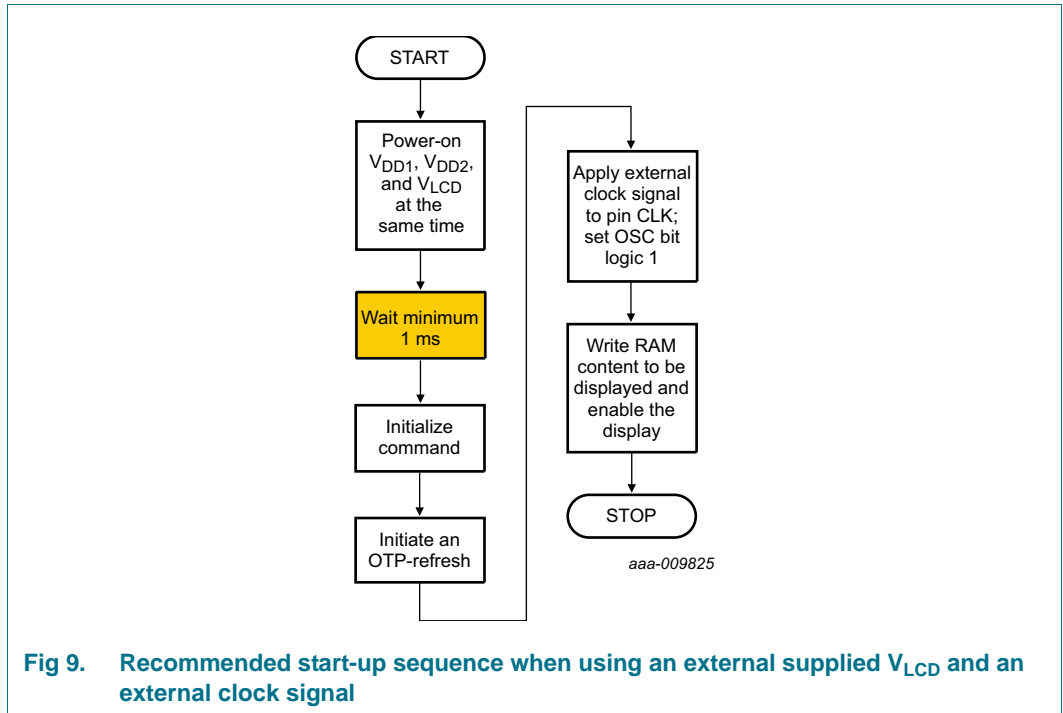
START

Power-on $V_{DD1}$, $V_{DD2}$, and $V_{LCD}$ at the same time

Wait minimum 1 ms

Initialize command

Initiate an OTP-refresh

Apply external clock signal to pin CLK; set OSC bit logic 1

Write RAM content to be displayed and enable the display

STOP

aaa-009825

Fig 9. Recommended start-up sequence when using an external supplied $V_{LCD}$ and an external clock signal